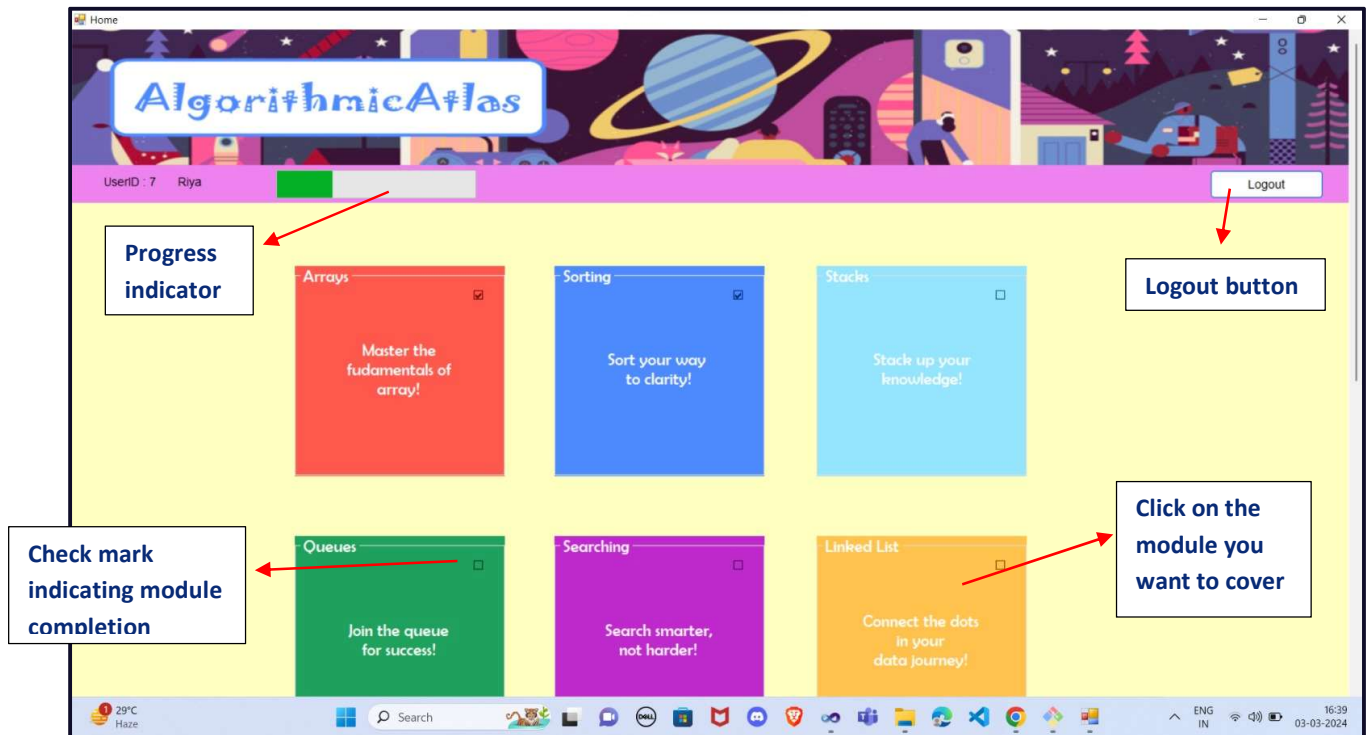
Home

AlgorithmicAtlas

UserID : 7 Riya

Logout

Progress indicator

Logout button

Arrays

Master the fudamentals of array!

Sorting

Sort your way to clarity!

Stacks

Stack up your knowledge!

Click on the module you want to cover

Check mark indicating module completion

Queues

Join the queue for success!

Searching

Search smarter, not harder!

Linked List

Connect the dots in your data journey!

29°C
Haze

Search

ENG
IN

16:39
03-03-2024